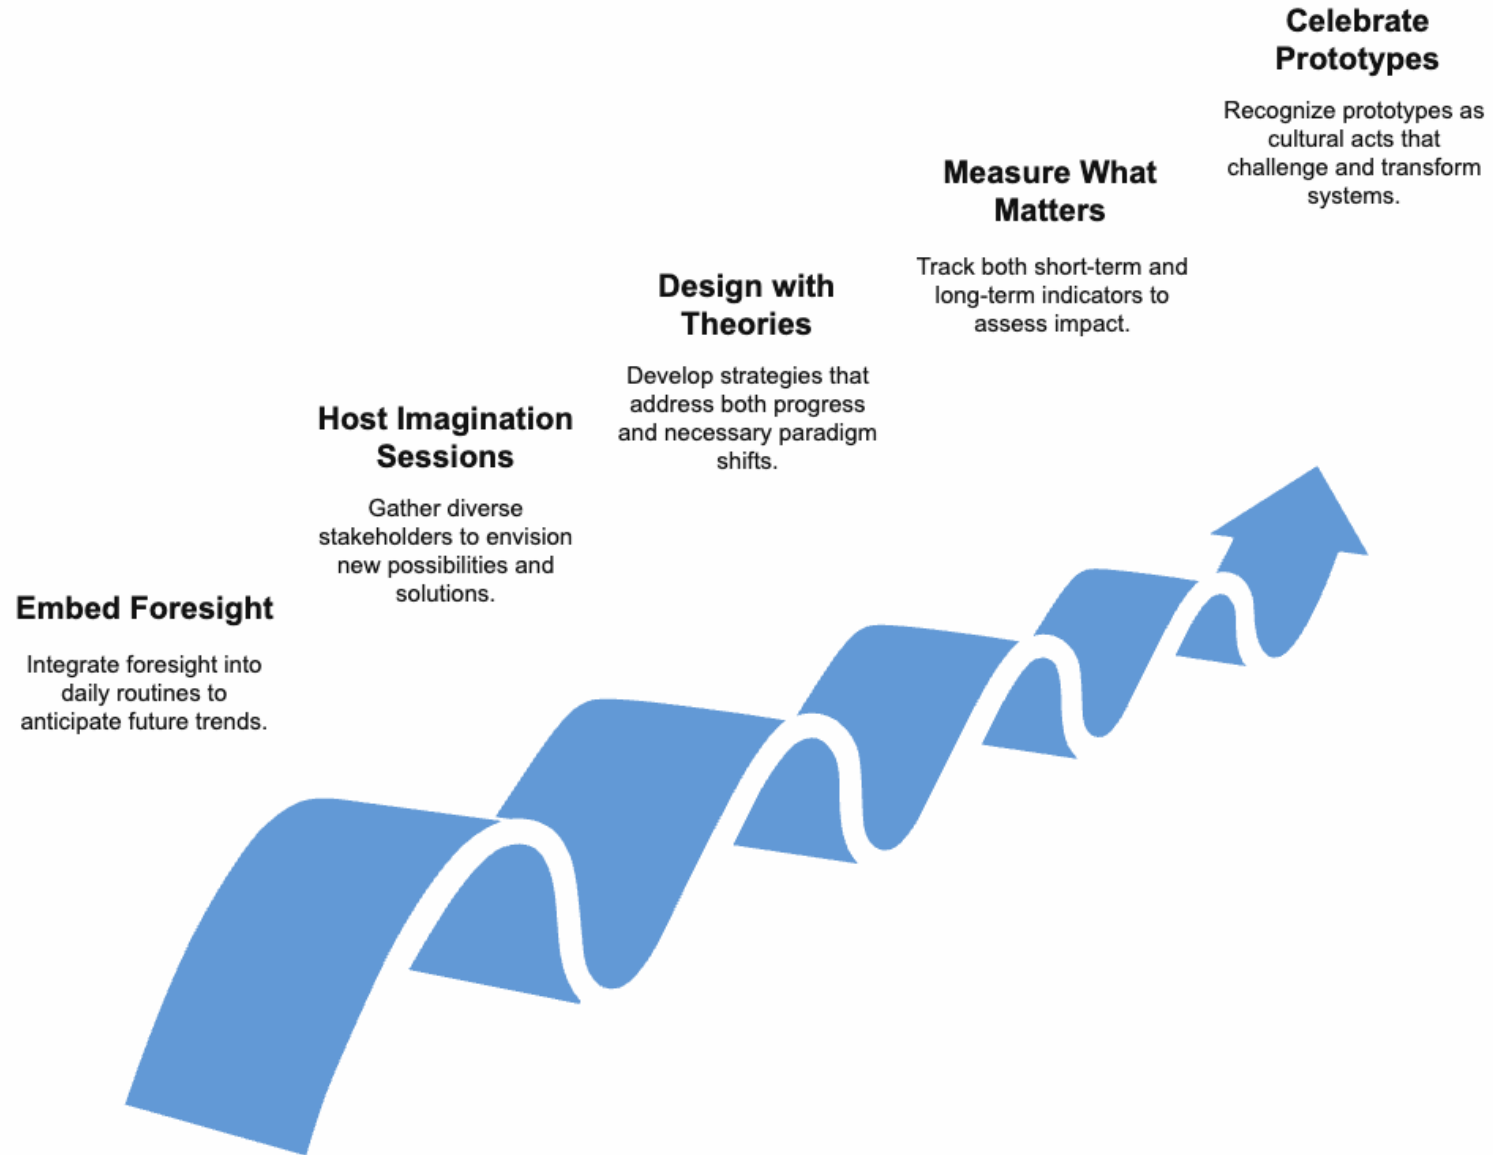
Embed Foresight

Integrate foresight into daily routines to anticipate future trends.

Host Imagination Sessions

Gather diverse stakeholders to envision new possibilities and solutions.

Design with Theories

Develop strategies that address both progress and necessary paradigm shifts.

Measure What Matters

Track both short-term and long-term indicators to assess impact.

Celebrate Prototypes

Recognize prototypes as cultural acts that challenge and transform systems.